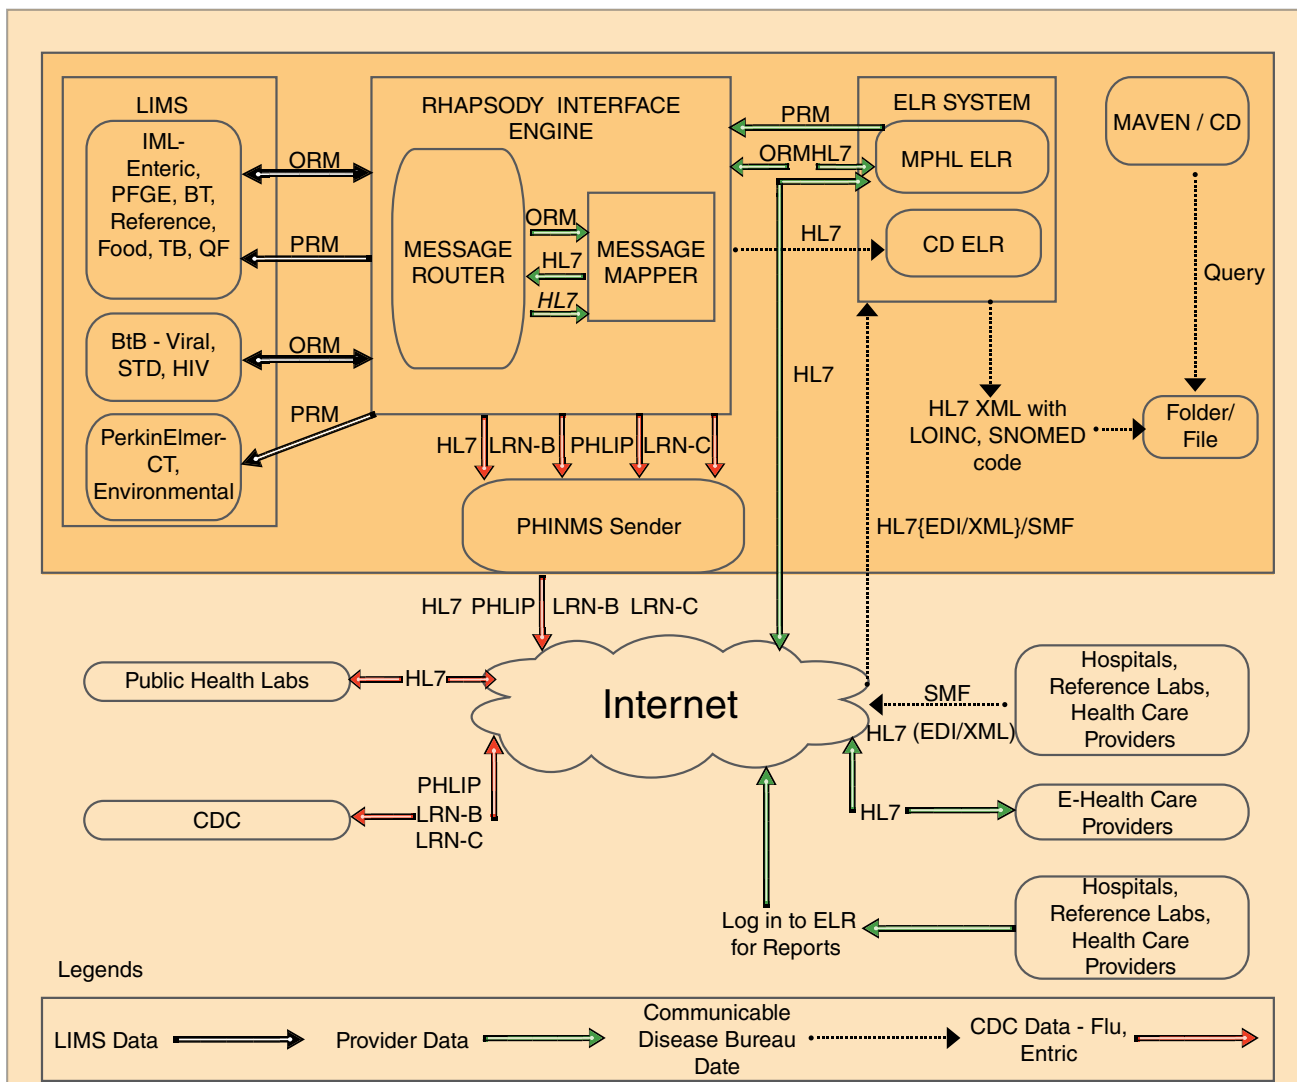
LIMS

IML- Enteric, PFGE, BT, Reference, Food, TB, QF

BtB - Viral, STD, HIV

PerkinElmer- CT, Environmental

ORM

PRM

ORM

PRM

RHAPSODY INTERFACE ENGINE

MESSAGE ROUTER

ORM

HL7

HL7

MESSAGE MAPPER

PRM

ORM

HL7

ELR SYSTEM

MPHL ELR

HL7

CD ELR

MAVEN / CD

Query

HL7

HL7 XML with LOINC, SNOMED code

Folder/ File

HL7

LRN-B

PHLIP

LRN-C

PHINMS Sender

HL7{EDI/XML}/SMF

HL7 PHLIP

LRN-B LRN-C

Public Health Labs

HL7

Internet

SMF

Hospitals, Reference Labs, Health Care Providers

HL7 (EDI/XML)

PHLIP LRN-B LRN-C

CDC

HL7

E-Health Care Providers

Log in to ELR for Reports

Hospitals, Reference Labs, Health Care Providers

Legends

LIMS Data

Provider Data

Communicable Disease Bureau Date

CDC Data - Flu, Entric